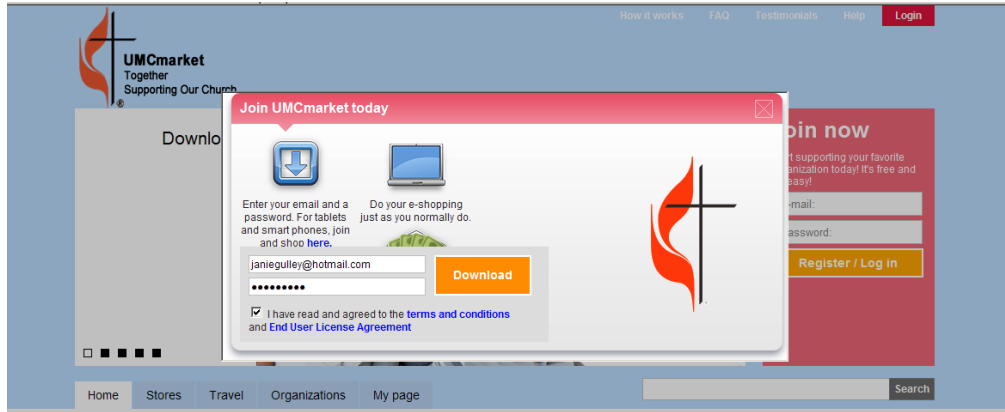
How it works FAQ Testimonials Help Login

UMCmarket
Together
Supporting Our Church
®

Downlo

Join UMCmarket today

Enter your email and a password. For tablets and smart phones, join and shop here.

Do your e-shopping just as you normally do.

janiegulley@hotmail.com
•••••••••

Download

I have read and agreed to the terms and conditions and End User License Agreement

oin now
t supporting your favorite anization today! It's free and easy!
-mail:
assword:
Register / Log in

Home Stores Travel Organizations My page

Search